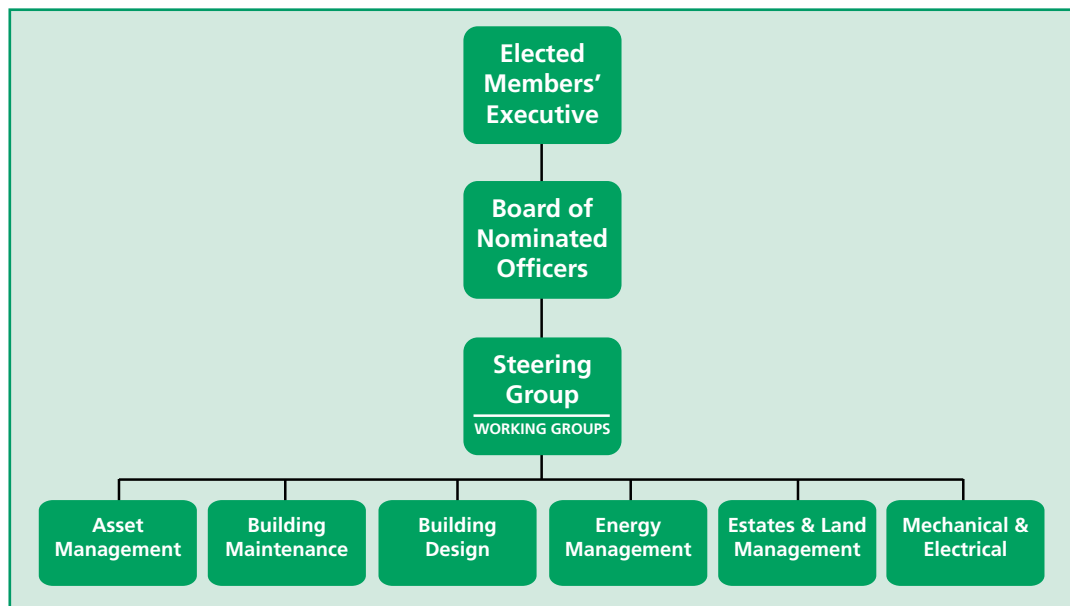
Elected Members' Executive

Board of Nominated Officers

Steering Group

WORKING GROUPS

Asset Management

Building Maintenance

Building Design

Energy Management

Estates & Land Management

Mechanical & Electrical